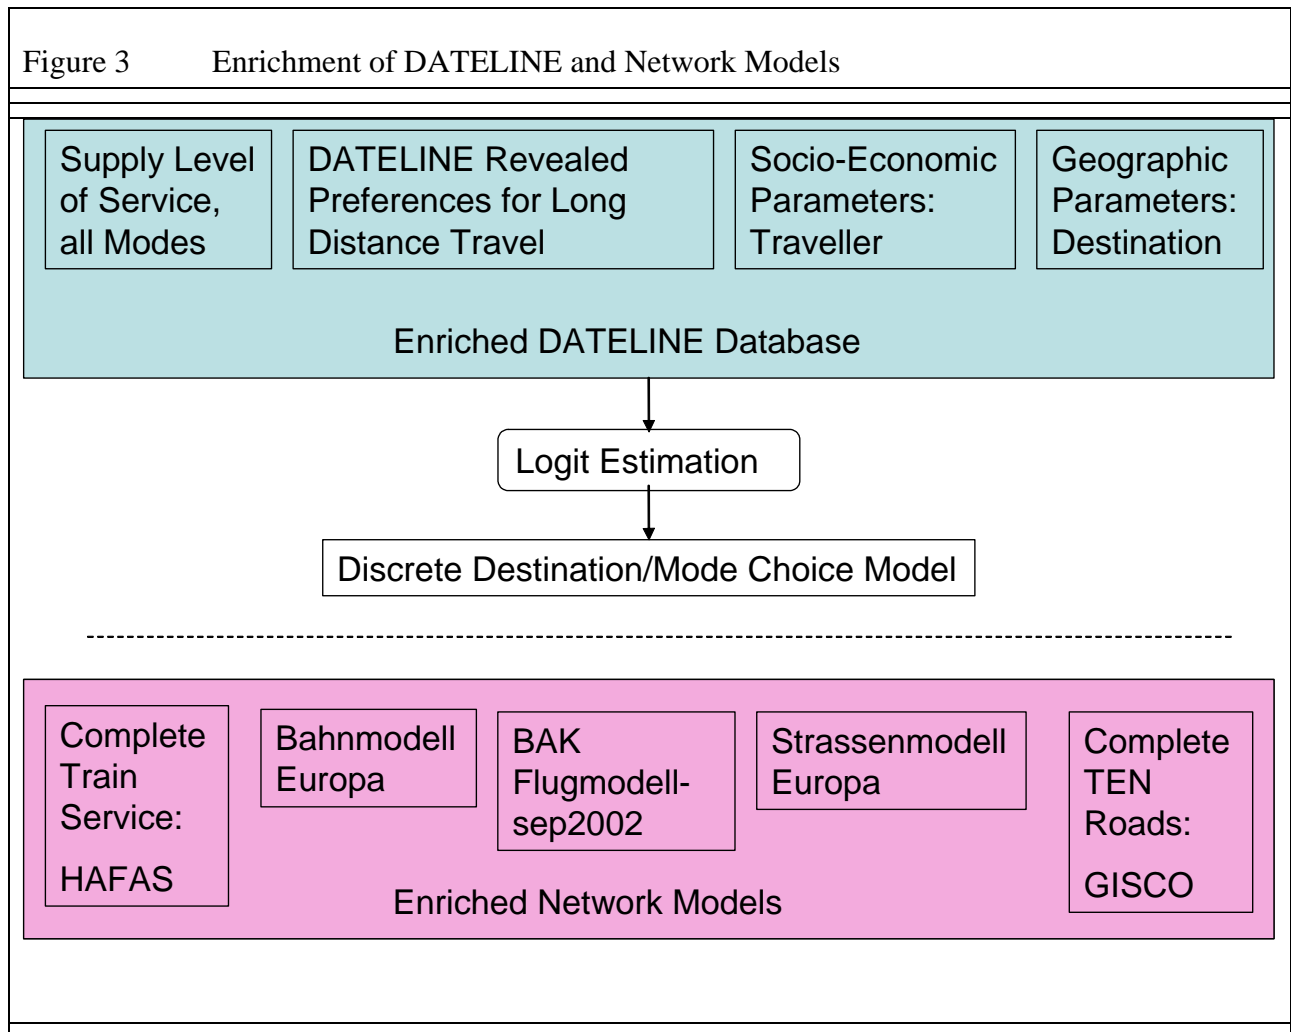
Figure 3 Enrichment of DATELINE and Network Models

Supply Level of Service, all Modes

DATELINE Revealed Preferences for Long Distance Travel

Socio-Economic Parameters: Traveller

Geographic Parameters: Destination

Enriched DATELINE Database

Logit Estimation

Discrete Destination/Mode Choice Model

Complete Train Service:

HAFAS

Bahnmodell Europa

BAK Flugmodell-sep2002

Strassenmodell Europa

Complete TEN Roads:

GISCO

Enriched Network Models